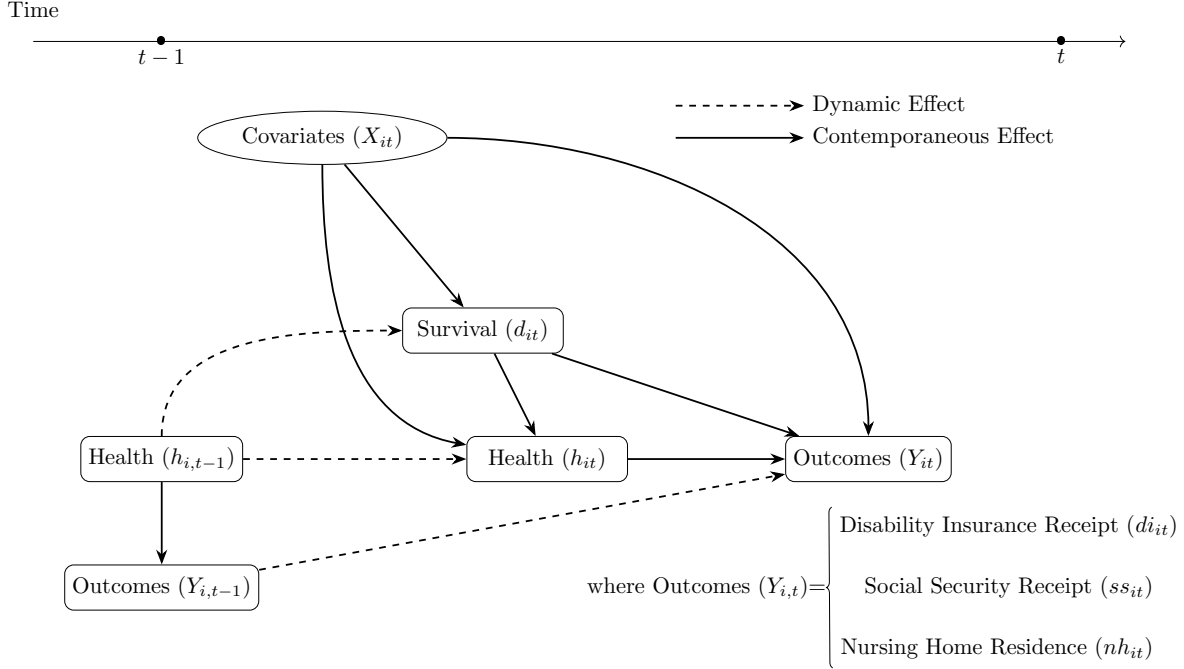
Time

$t-1$

$t$

Dynamic Effect

Contemporaneous Effect

Covariates ($X_{it}$)

Survival ($d_{it}$)

Health ($h_{i,t-1}$)

Health ($h_{it}$)

Outcomes ($Y_{it}$)

Outcomes ($Y_{i,t-1}$)

where Outcomes ($Y_{i,t}$)=

Disability Insurance Receipt ($di_{it}$)

Social Security Receipt ($ss_{it}$)

Nursing Home Residence ($nh_{it}$)